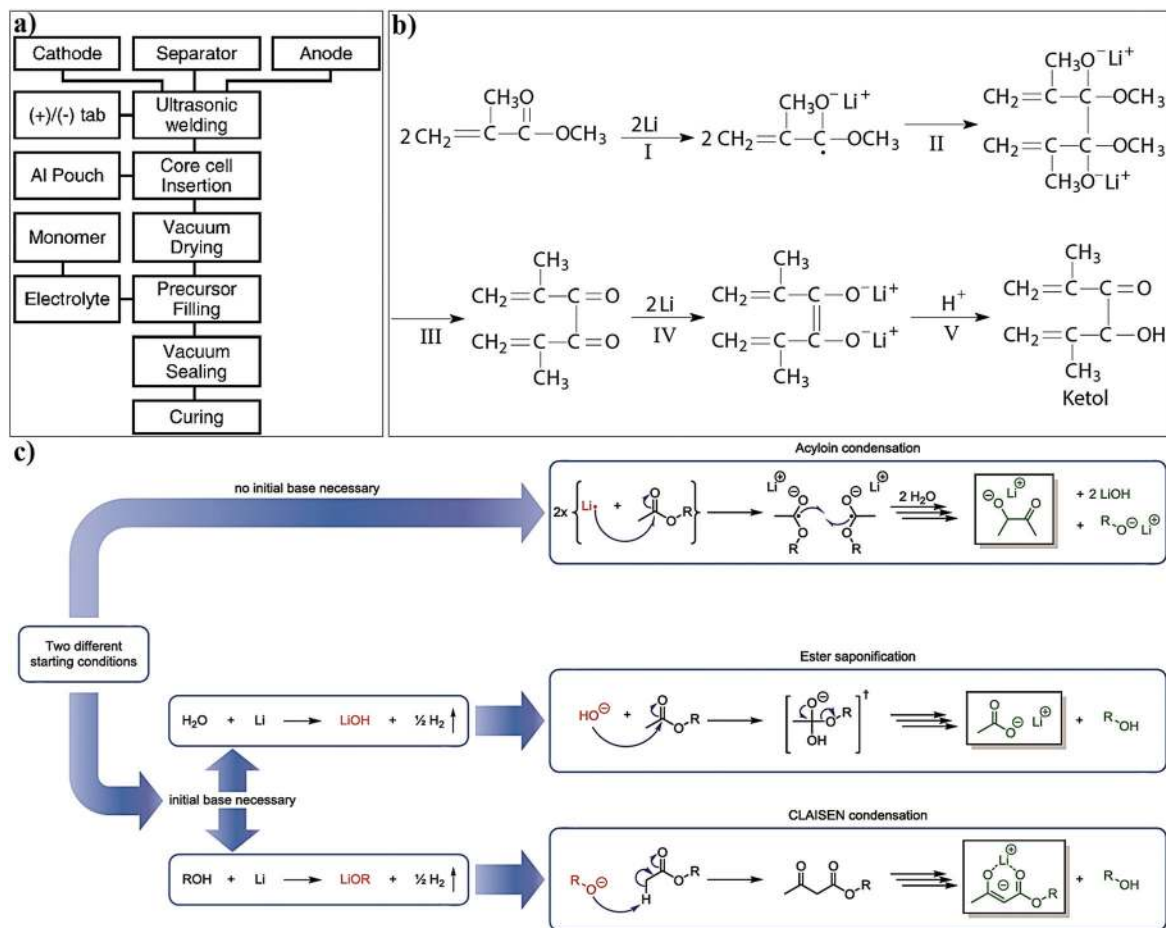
a)

Cathode

Separator

Anode

(+)/(-) tab

Ultrasonic welding

Al Pouch

Core cell Insertion

Monomer

Vacuum Drying

Electrolyte

Precursor Filling

Vacuum Sealing

Curing

b)

$2\,CH_2=C(CH_3)-C(=O)-OCH_3 \xrightarrow[I]{2Li} 2\,CH_2=C(CH_3)-\dot{C}(O^-Li^+)-OCH_3 \xrightarrow{II}$ $CH_2=C(CH_3)-C(O^-Li^+)(OCH_3)-C(O^-Li^+)(OCH_3)-C(CH_3)=CH_2$

$\xrightarrow{III} CH_2=C(CH_3)-C(=O)-C(=O)-C(CH_3)=CH_2 \xrightarrow[IV]{2Li} CH_2=C(CH_3)-C(O^-Li^+)=C(O^-Li^+)-C(CH_3)=CH_2 \xrightarrow[V]{H^+} CH_2=C(CH_3)-C(=O)-CH(OH)-C(CH_3)=CH_2$

Ketol

c)

Acyloin condensation

no initial base necessary

2x Li + 2 H₂O + 2 LiOH + R-O⊖ Li⊕

Two different starting conditions

Ester saponification

H₂O + Li ⟶ LiOH + ½ H₂ ↑

HO⊖ + ⟶ R-OH

initial base necessary

CLAISEN condensation

ROH + Li ⟶ LiOR + ½ H₂ ↑

R-O⊖ H ⟶ + R-OH